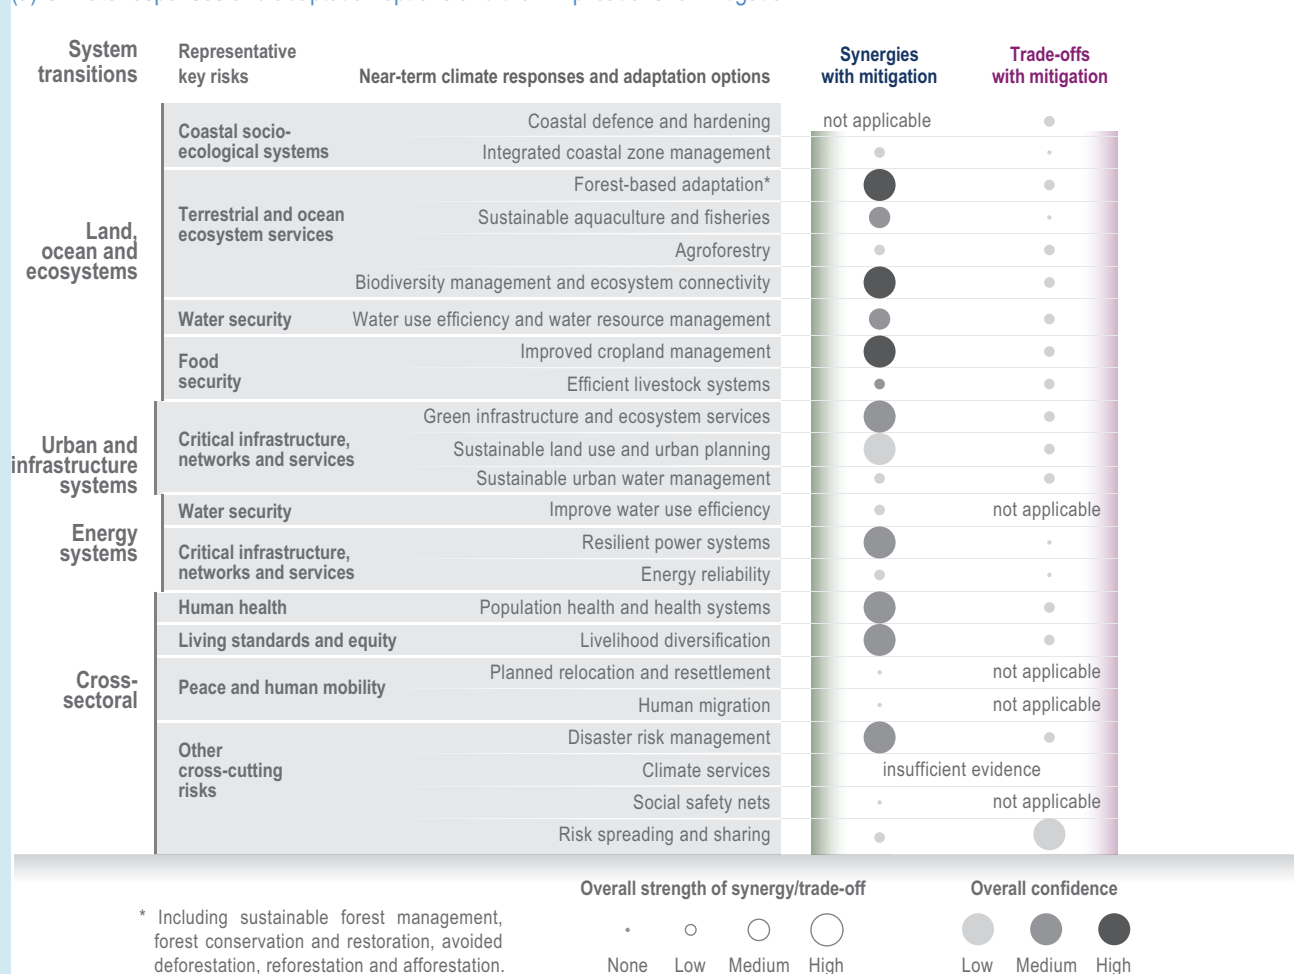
| System transitions | Representative key risks | Near-term climate responses and adaptation options | Synergies with mitigation | Trade-offs with mitigation |
|---|---|---|---|---|
| Land, ocean and ecosystems | Coastal socio-ecological systems | Coastal defence and hardening | not applicable | |
| | | Integrated coastal zone management | | |
| | Terrestrial and ocean ecosystem services | Forest-based adaptation* | | |
| | | Sustainable aquaculture and fisheries | | |
| | | Agroforestry | | |
| | | Biodiversity management and ecosystem connectivity | | |
| | Water security | Water use efficiency and water resource management | | |
| | Food security | Improved cropland management | | |
| | | Efficient livestock systems | | |
| Urban and infrastructure systems | Critical infrastructure, networks and services | Green infrastructure and ecosystem services | | |
| | | Sustainable land use and urban planning | | |
| | | Sustainable urban water management | | |
| Energy systems | Water security | Improve water use efficiency | | not applicable |
| | Critical infrastructure, networks and services | Resilient power systems | | |
| | | Energy reliability | | |
| Cross-sectoral | Human health | Population health and health systems | | |
| | Living standards and equity | Livelihood diversification | | |
| | Peace and human mobility | Planned relocation and resettlement | | not applicable |
| | | Human migration | | not applicable |
| | Other cross-cutting risks | Disaster risk management | | |
| | | Climate services | insufficient evidence | |
| | | Social safety nets | | not applicable |
| | | Risk spreading and sharing | | |

* Including sustainable forest management, forest conservation and restoration, avoided deforestation, reforestation and afforestation.

Overall strength of synergy/trade-off
None Low Medium High

Overall confidence
Low Medium High